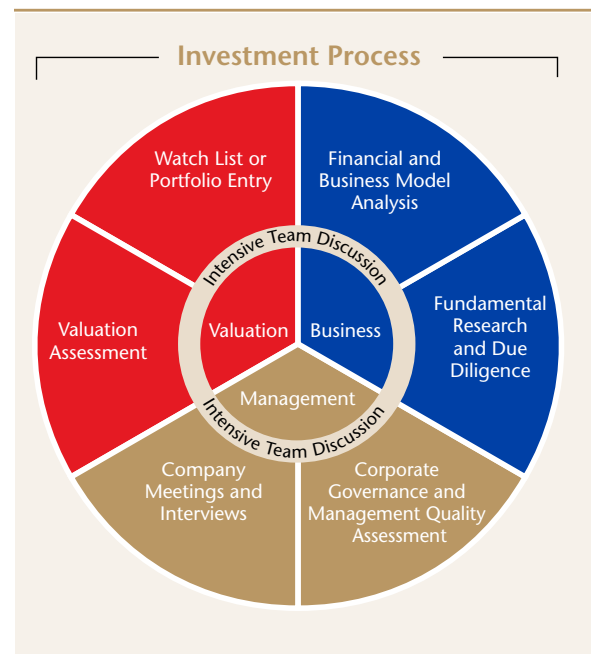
Investment Process

Watch List or Portfolio Entry

Financial and Business Model Analysis

Fundamental Research and Due Diligence

Corporate Governance and Management Quality Assessment

Company Meetings and Interviews

Valuation Assessment

Intensive Team Discussion

Valuation

Business

Management

Intensive Team Discussion